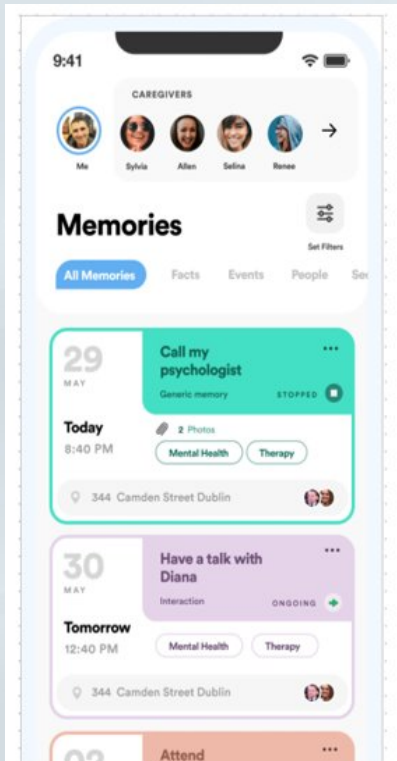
9:41

CAREGIVERS

Me
Sylvia
Allen
Selina
Renee

Memories

Set Filters

All Memories
Facts
Events
People
Se

29
MAY

Call my psychologist

...

Generic memory
STOPPED

Today
8:40 PM

2 Photos

Mental Health
Therapy

344 Camden Street Dublin

30
MAY

Have a talk with Diana

...

Interaction
ONGOING

Tomorrow
12:40 PM

Mental Health
Therapy

344 Camden Street Dublin

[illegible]

Attend

...